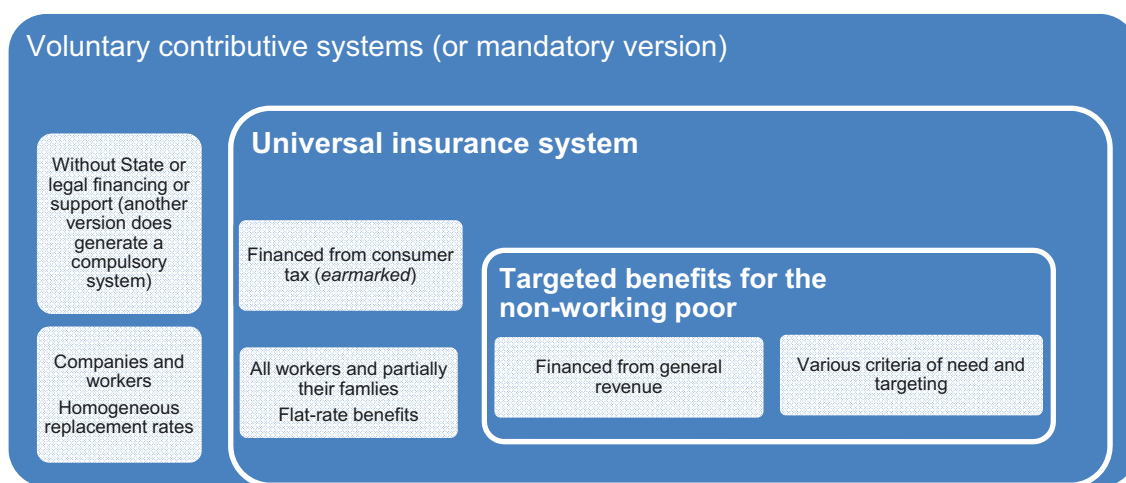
Voluntary contributive systems (or mandatory version)

Without State or legal financing or support (another version does generate a compulsory system)

Companies and workers

Homogeneous replacement rates

Universal insurance system

Financed from consumer tax (*earmarked*)

All workers and partially their famlies

Flat-rate benefits

Targeted benefits for the non-working poor

Financed from general revenue

Various criteria of need and targeting